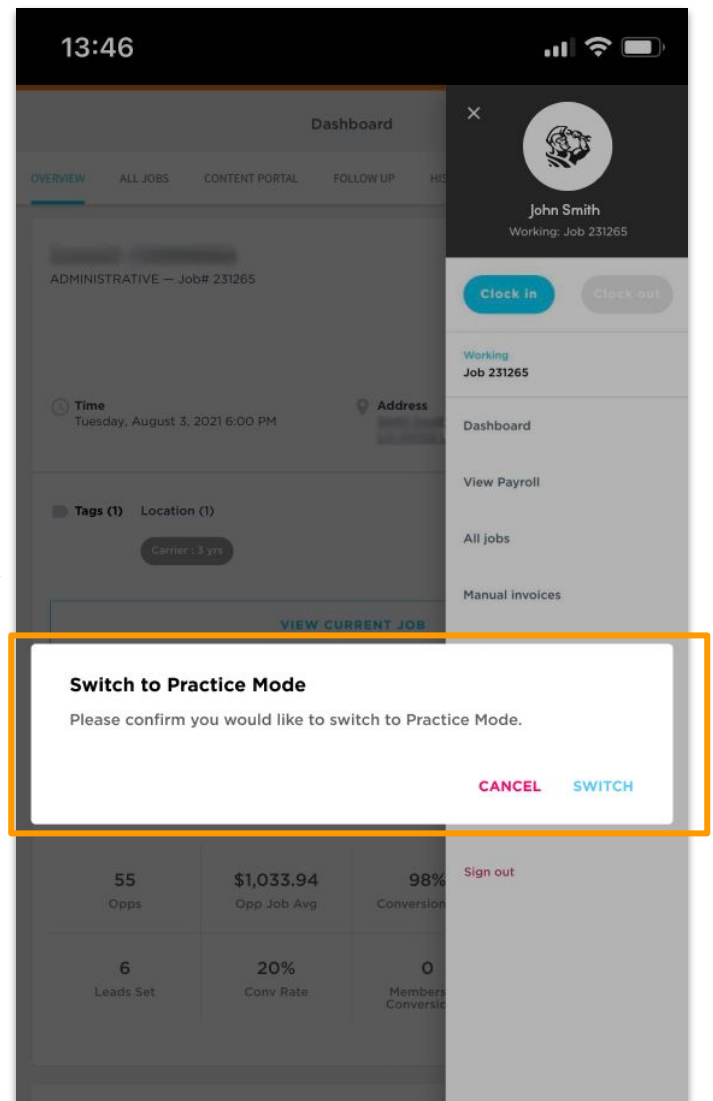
13:46

Dashboard

OVERVIEW ALL JOBS CONTENT PORTAL FOLLOW UP HIS

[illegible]
ADMINISTRATIVE — Job# 231265

Time
Tuesday, August 3, 2021 6:00 PM

Address
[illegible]

Tags (1) Location (1)

Carrier : 3 yrs

VIEW CURRENT JOB

×

John Smith
Working: Job 231265

Clock in Clock out

Working
Job 231265

Dashboard

View Payroll

All jobs

Manual invoices

Switch to Practice Mode

Please confirm you would like to switch to Practice Mode.

CANCEL SWITCH

Sign out

| 55 | \$1,033.94 | 98% |
|---|---|---|
| Opps | Opp Job Avg | Conversion |
| 6 | 20% | 0 |
| Leads Set | Conv Rate | Members Conversio |